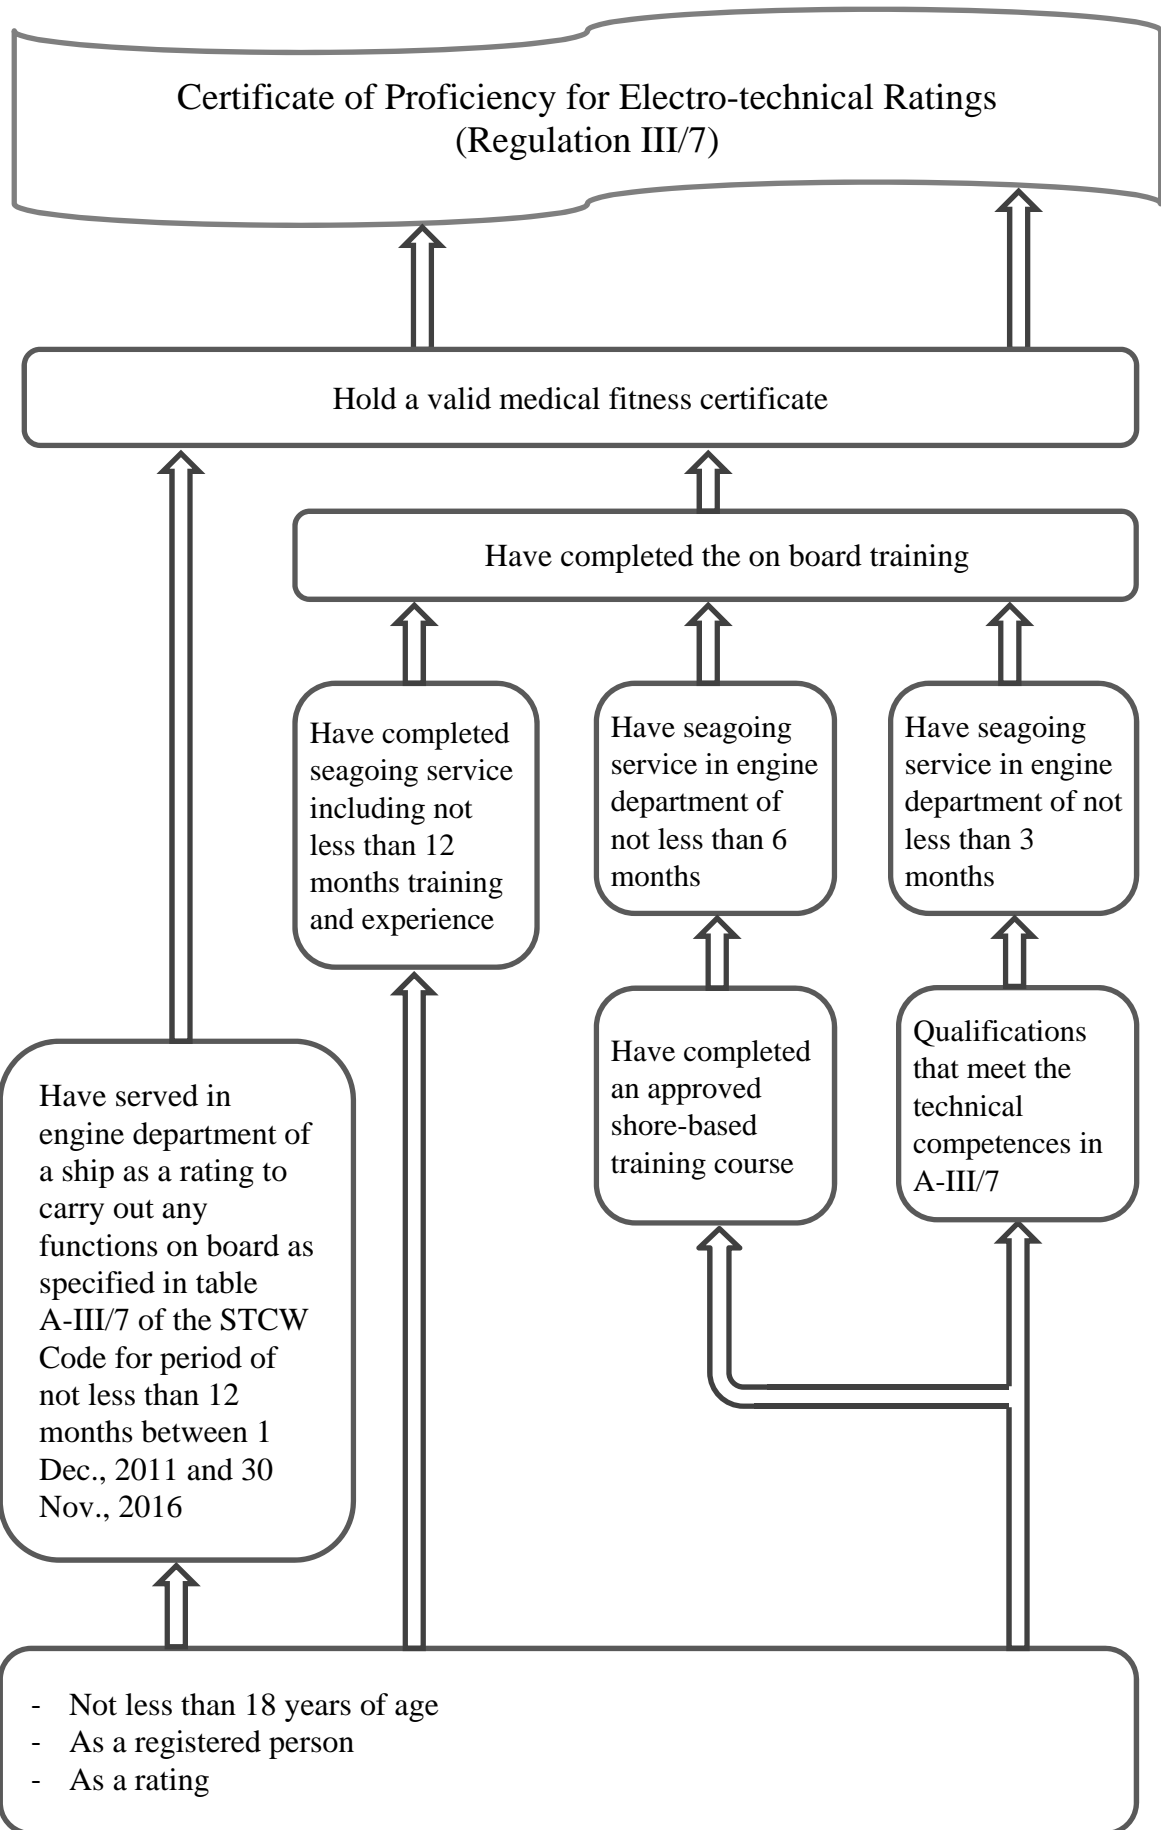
Certificate of Proficiency for Electro-technical Ratings
(Regulation III/7)

Hold a valid medical fitness certificate

Have completed the on board training

Have completed seagoing service including not less than 12 months training and experience

Have seagoing service in engine department of not less than 6 months

Have seagoing service in engine department of not less than 3 months

Have completed an approved shore-based training course

Qualifications that meet the technical competences in A-III/7

Have served in engine department of a ship as a rating to carry out any functions on board as specified in table A-III/7 of the STCW Code for period of not less than 12 months between 1 Dec., 2011 and 30 Nov., 2016

- Not less than 18 years of age
- As a registered person
- As a rating